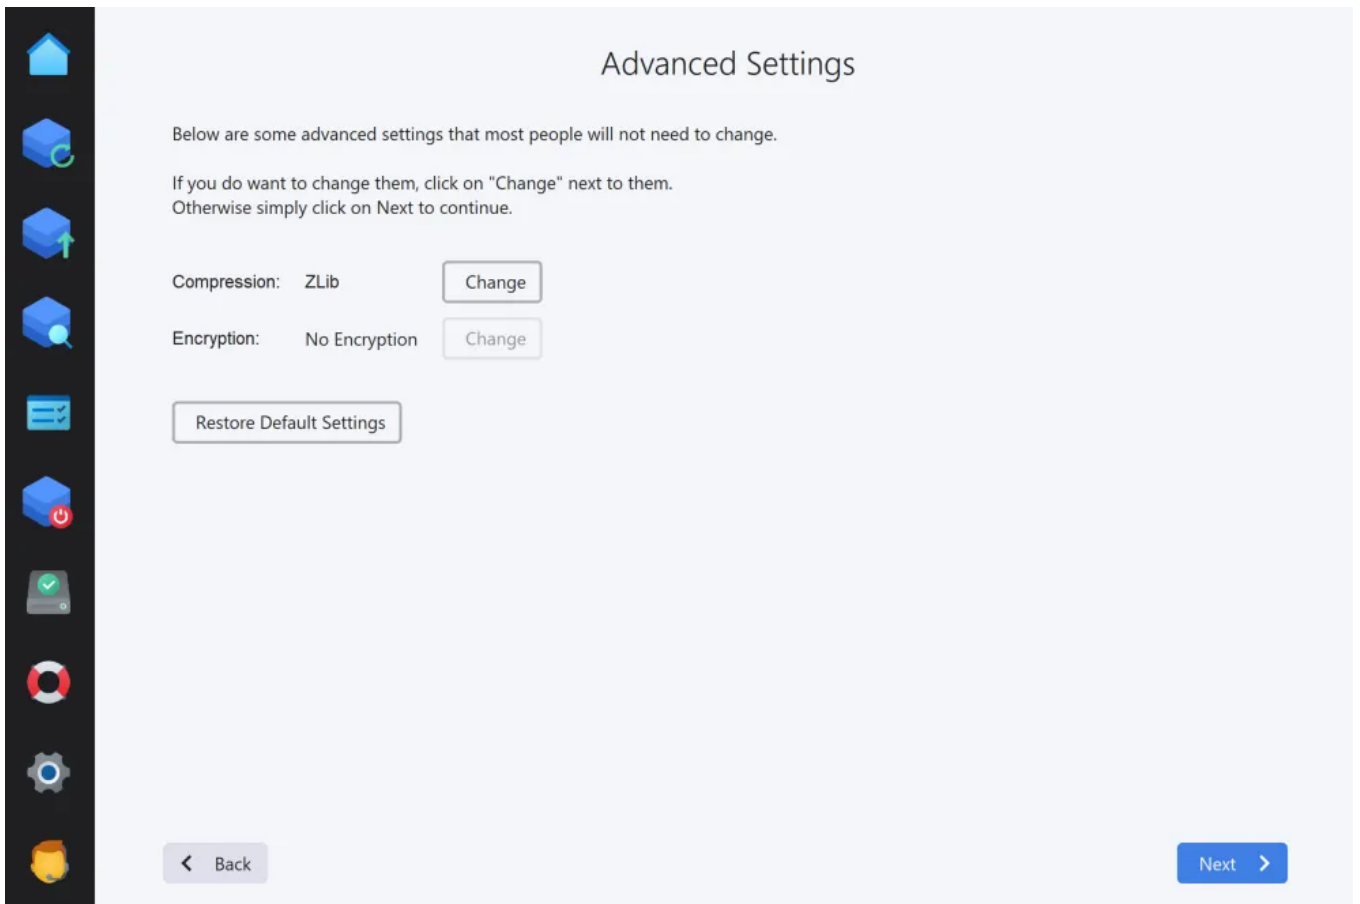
Advanced Settings

Below are some advanced settings that most people will not need to change.

If you do want to change them, click on "Change" next to them.
Otherwise simply click on Next to continue.

Compression: ZLib Change

Encryption: No Encryption Change

Restore Default Settings

Back

Next